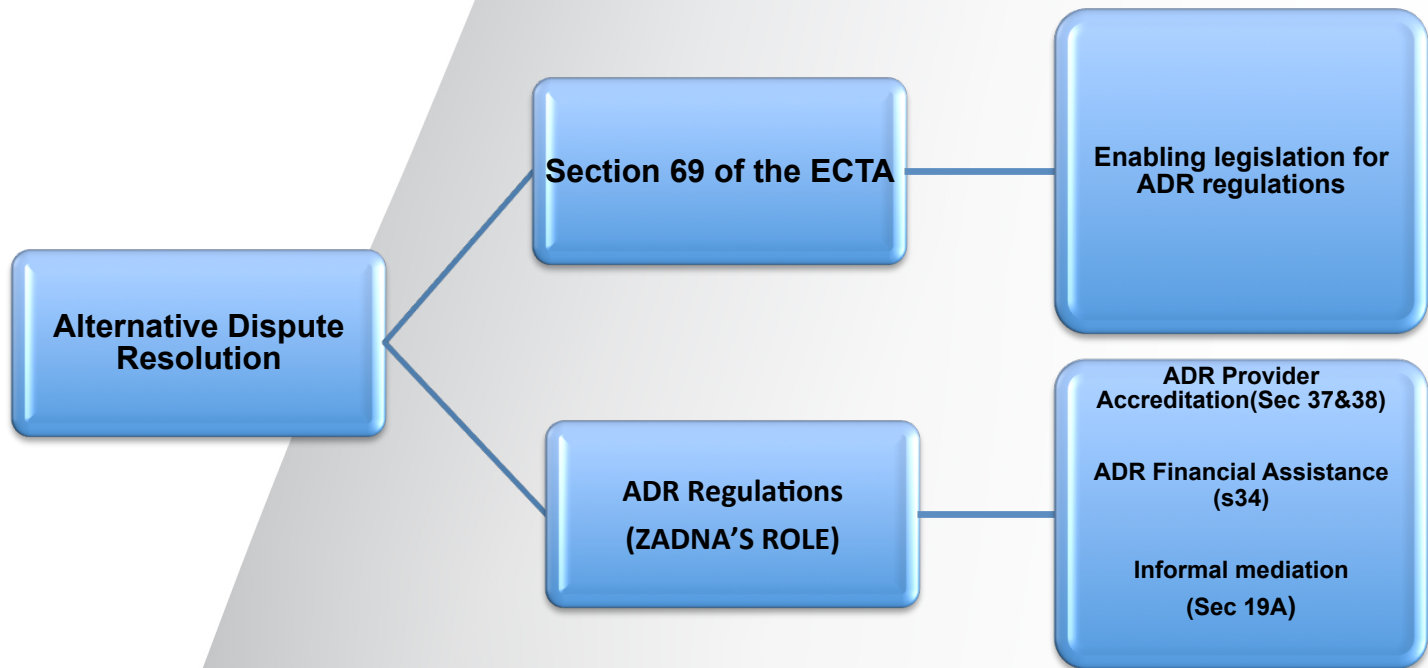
Alternative Dispute Resolution

Section 69 of the ECTA

Enabling legislation for ADR regulations

ADR Regulations

(ZADNA'S ROLE)

ADR Provider Accreditation(Sec 37&38)

ADR Financial Assistance (s34)

Informal mediation

(Sec 19A)